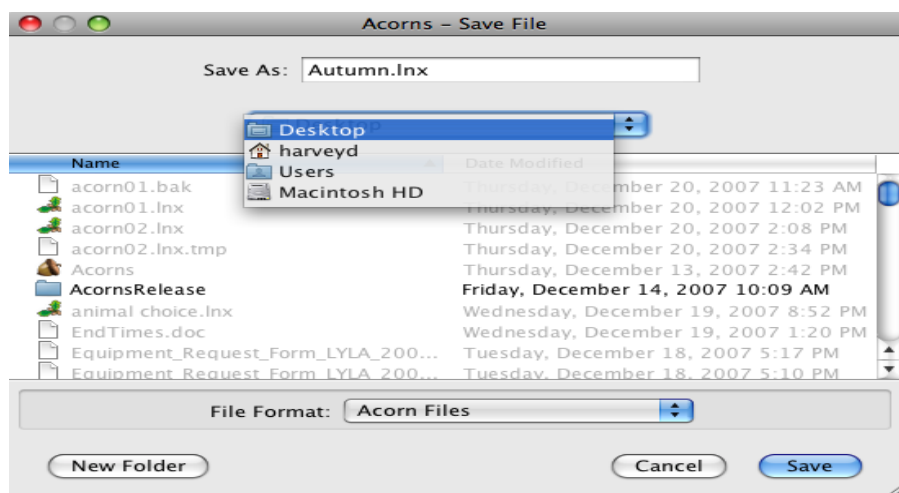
Acorns – Save File

Save As: Autumn.lnx

Desktop
harveyd
Users
Macintosh HD

Name | Date Modified

| Name | Date Modified |
|---|---|
| acorn01.bak | Thursday, December 20, 2007 11:23 AM |
| acorn01.lnx | Thursday, December 20, 2007 12:02 PM |
| acorn02.lnx | Thursday, December 20, 2007 2:08 PM |
| acorn02.lnx.tmp | Thursday, December 20, 2007 2:34 PM |
| Acorns | Thursday, December 13, 2007 2:42 PM |
| AcornsRelease | Friday, December 14, 2007 10:09 AM |
| animal choice.lnx | Wednesday, December 19, 2007 8:52 PM |
| EndTimes.doc | Wednesday, December 19, 2007 1:20 PM |
| Equipment_Request_Form_LYLA_200... | Tuesday, December 18, 2007 5:17 PM |
| Equipment_Request_Form_LYLA_200... | Tuesday, December 18, 2007 5:10 PM |

File Format: Acorn Files

New Folder

Cancel

Save